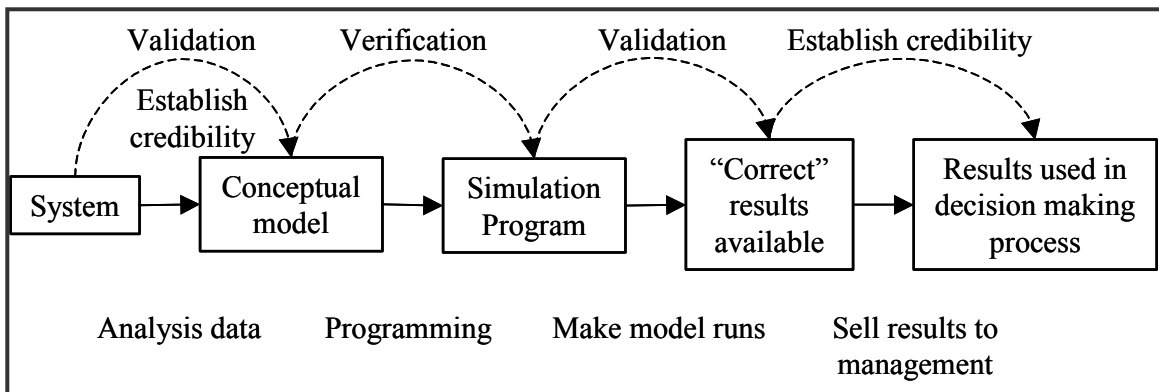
Validation

Verification

Validation

Establish credibility

Establish credibility

System

Conceptual model

Simulation Program

“Correct” results available

Results used in decision making process

Analysis data

Programming

Make model runs

Sell results to management